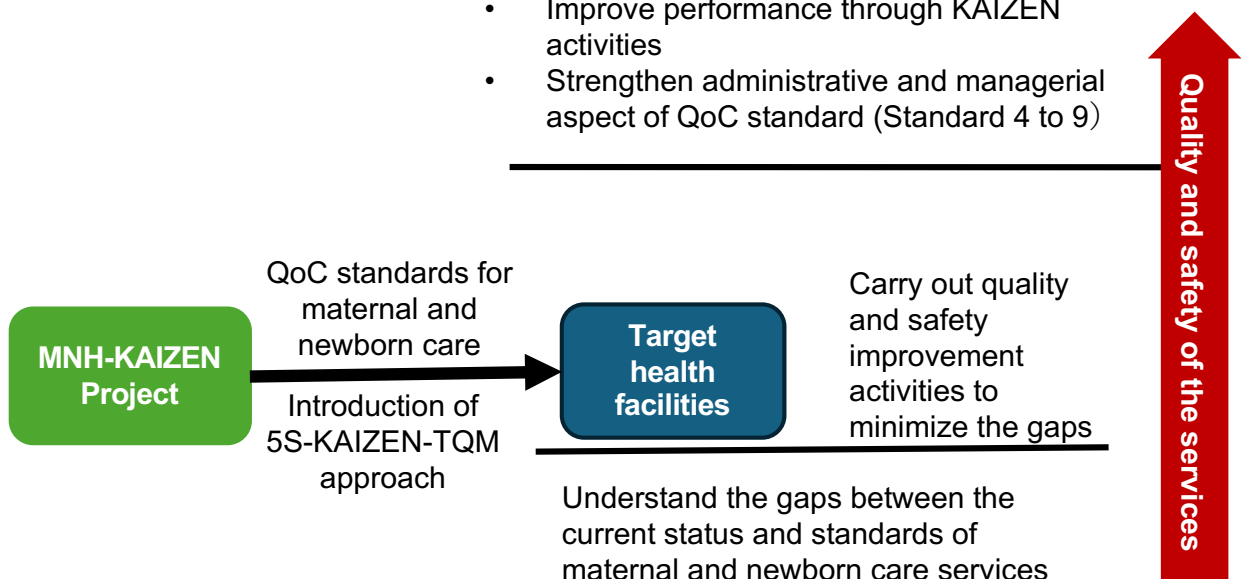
• Improve performance through KAIZEN activities
• Strengthen administrative and managerial aspect of QoC standard (Standard 4 to 9)

Quality and safety of the services

MNH-KAIZEN Project

QoC standards for maternal and newborn care

Introduction of 5S-KAIZEN-TQM approach

Target health facilities

Carry out quality and safety improvement activities to minimize the gaps

Understand the gaps between the current status and standards of maternal and newborn care services